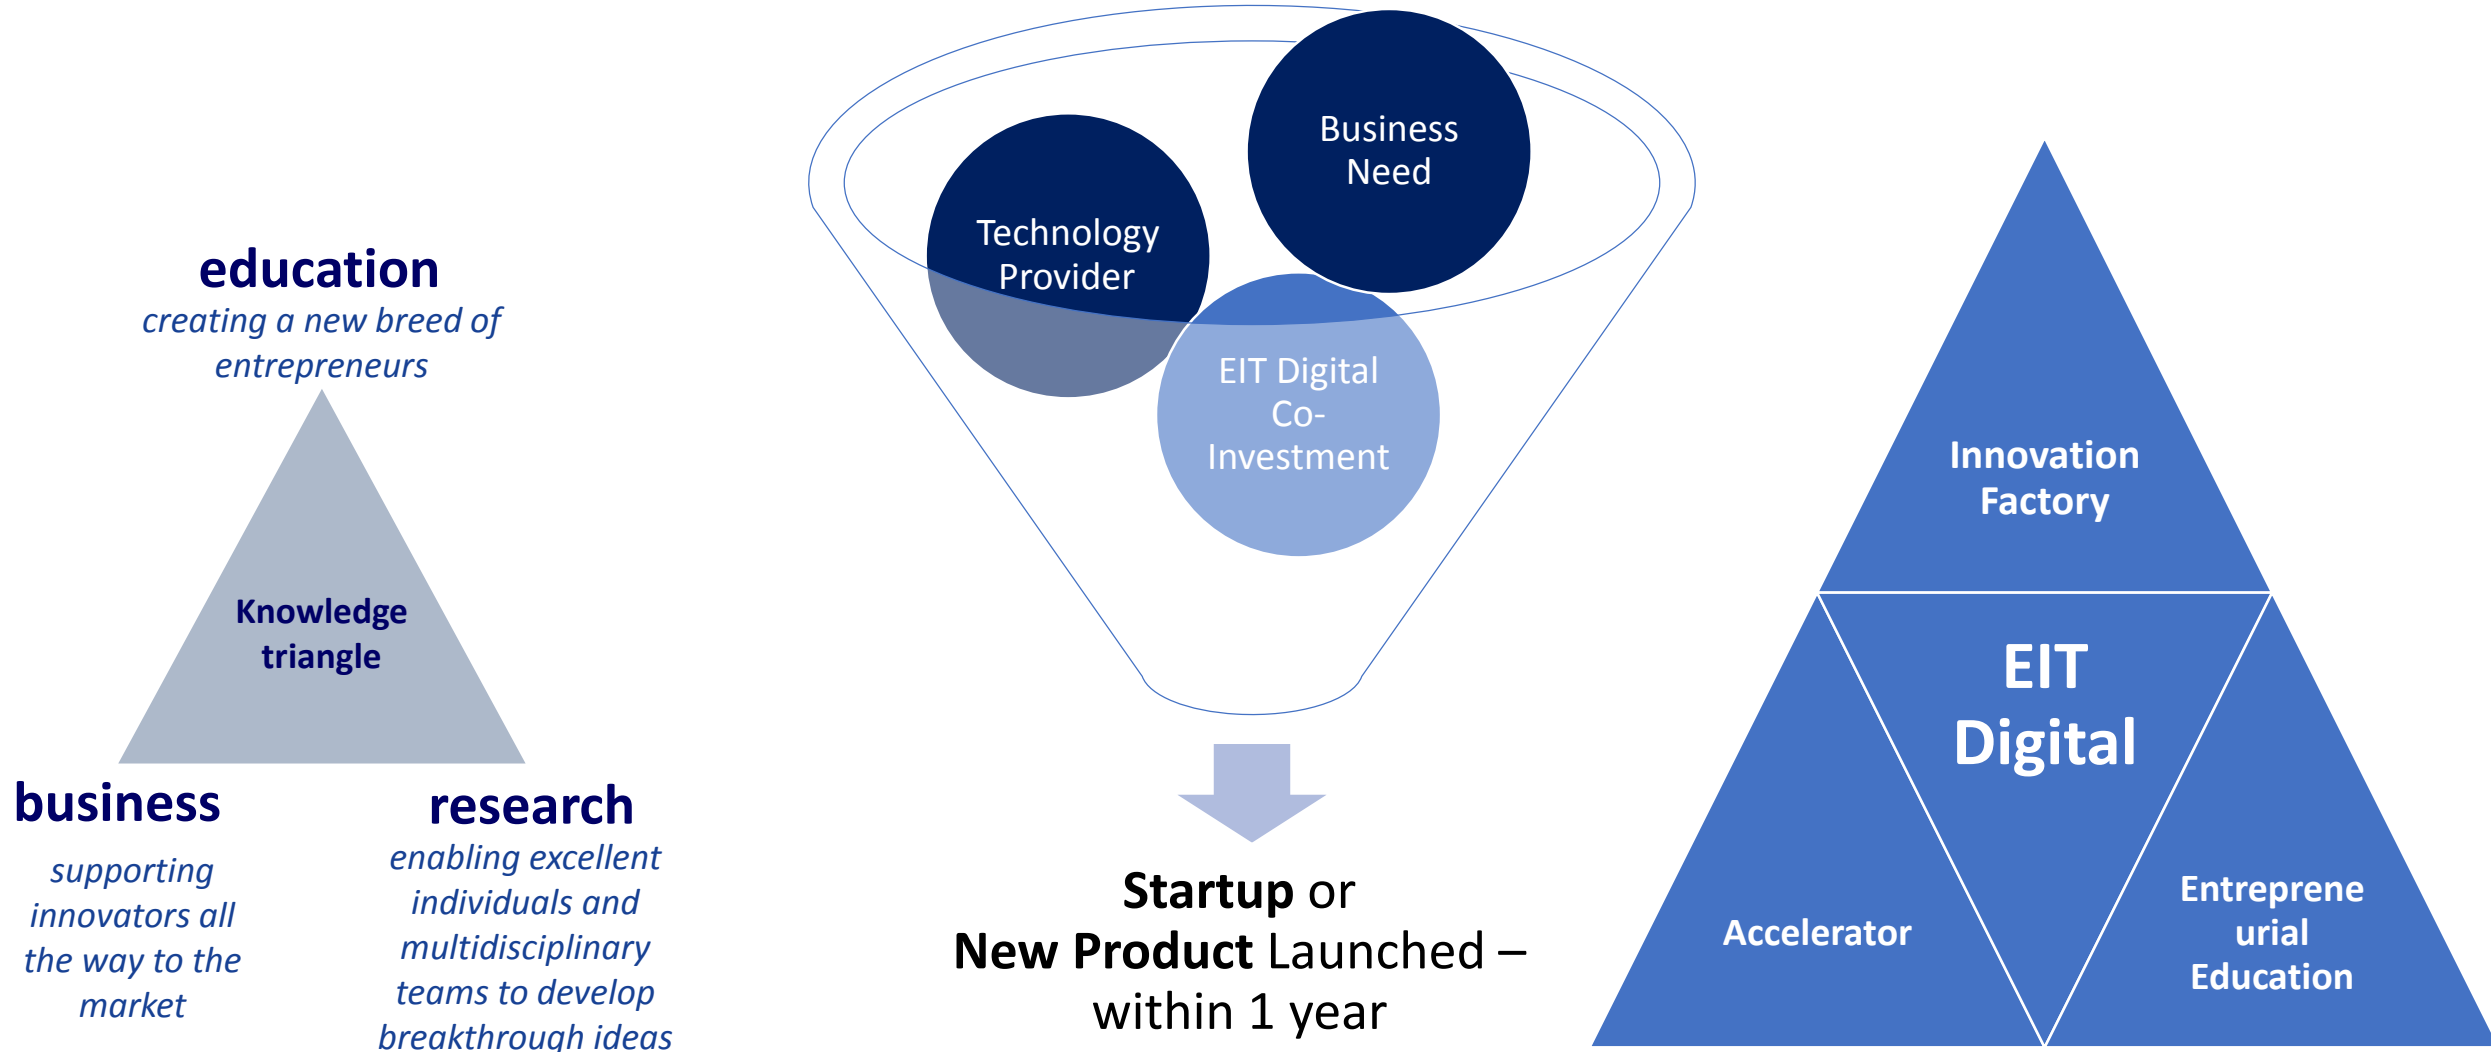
education
creating a new breed of entrepreneurs

Knowledge triangle

business
supporting innovators all the way to the market

research
enabling excellent individuals and multidisciplinary teams to develop breakthrough ideas

Business Need

Technology Provider

EIT Digital Co-Investment

Startup or
New Product Launched – within 1 year

Innovation Factory

EIT Digital

Accelerator

Entrepreneurial Education